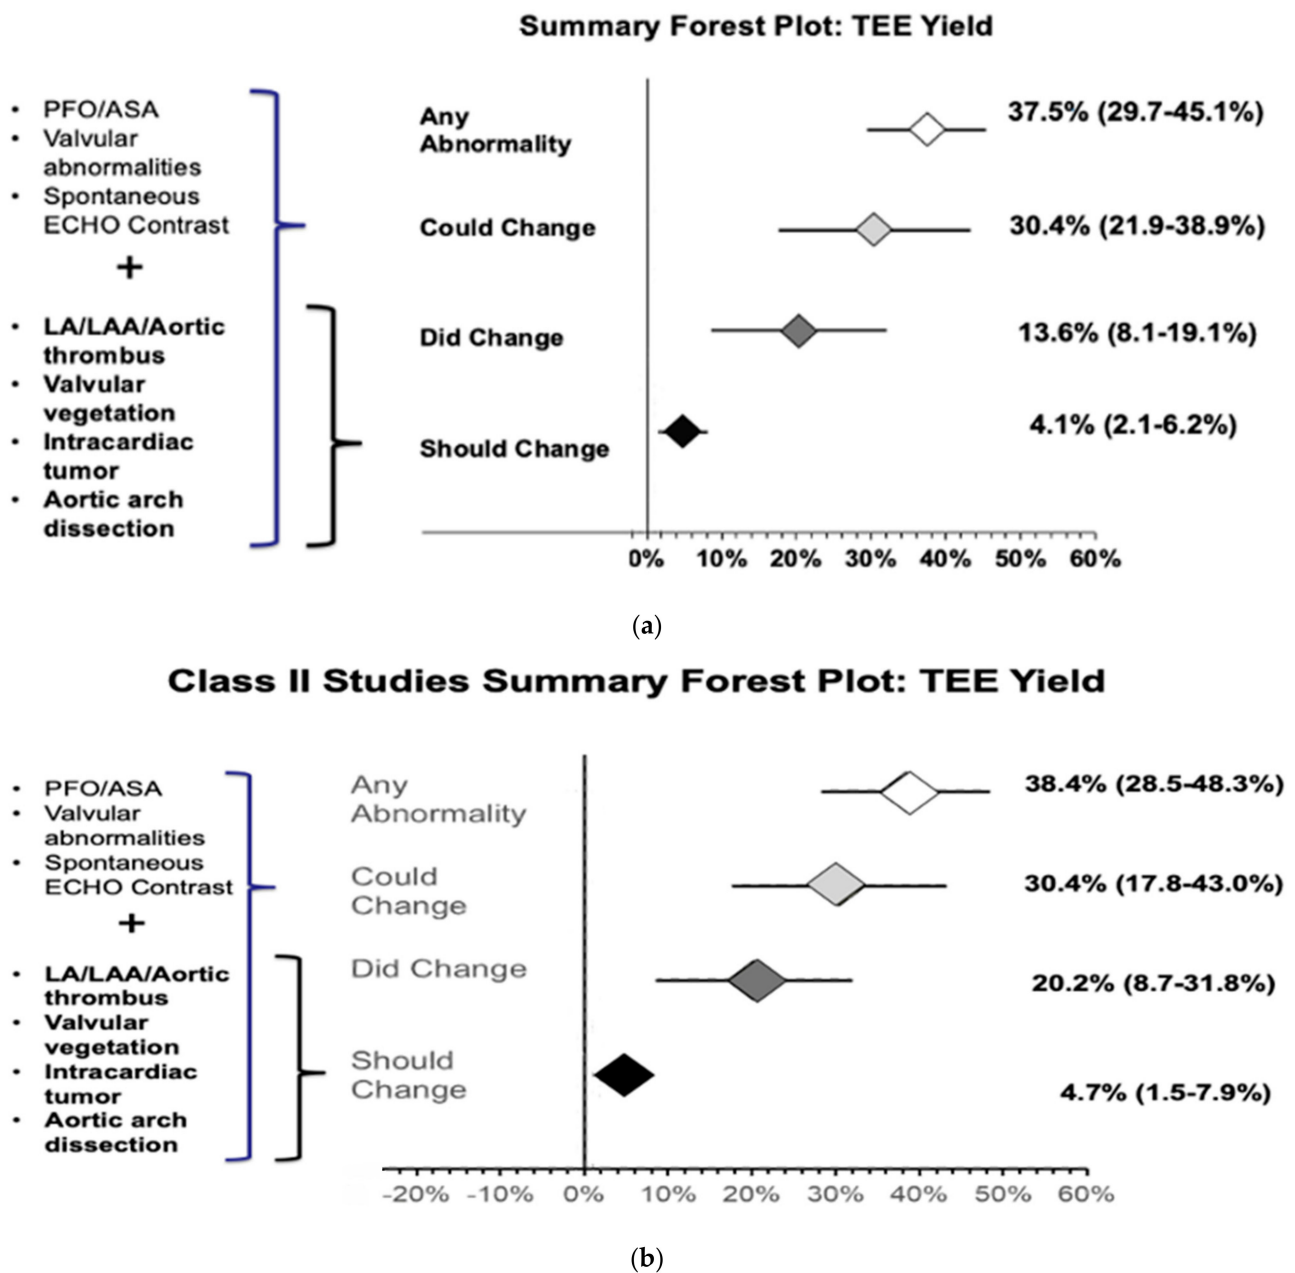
Summary Forest Plot: TEE Yield

• PFO/ASA
• Valvular abnormalities
• Spontaneous ECHO Contrast
+
• LA/LAA/Aortic thrombus
• Valvular vegetation
• Intracardiac tumor
• Aortic arch dissection

Any Abnormality
37.5% (29.7-45.1%)

Could Change
30.4% (21.9-38.9%)

Did Change
13.6% (8.1-19.1%)

Should Change
4.1% (2.1-6.2%)

0% 10% 20% 30% 40% 50% 60%

(a)

Class II Studies Summary Forest Plot: TEE Yield

• PFO/ASA
• Valvular abnormalities
• Spontaneous ECHO Contrast
+
• LA/LAA/Aortic thrombus
• Valvular vegetation
• Intracardiac tumor
• Aortic arch dissection

Any Abnormality
38.4% (28.5-48.3%)

Could Change
30.4% (17.8-43.0%)

Did Change
20.2% (8.7-31.8%)

Should Change
4.7% (1.5-7.9%)

-20% -10% 0% 10% 20% 30% 40% 50% 60%

(b)